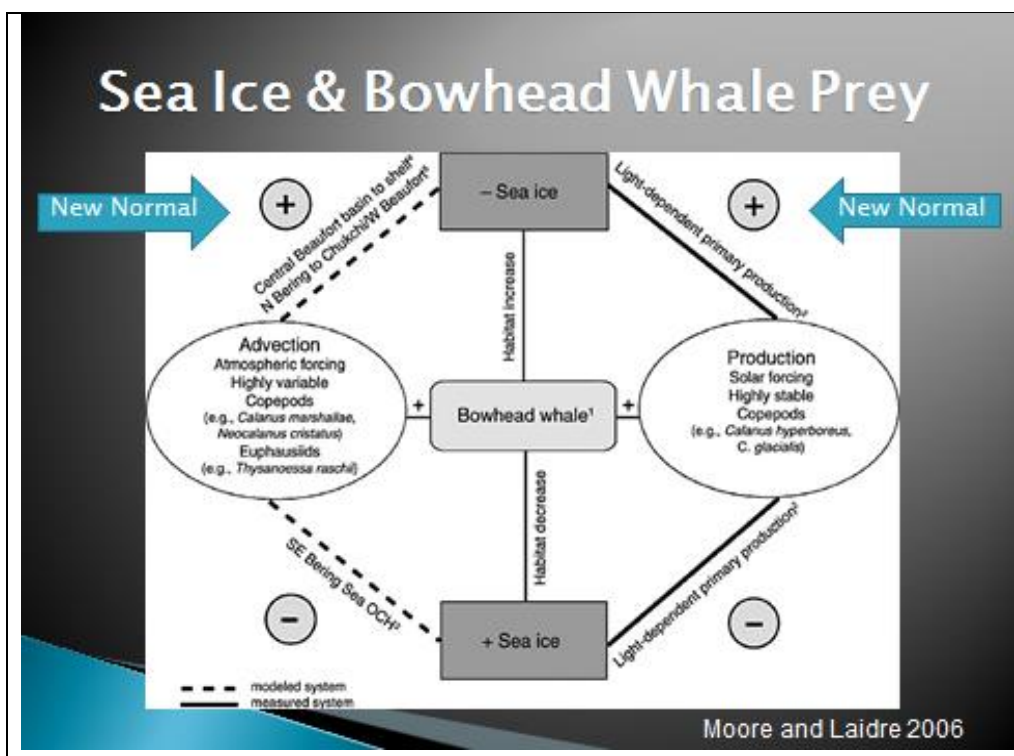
Sea Ice & Bowhead Whale Prey

New Normal

+

– Sea ice

+

New Normal

Central Beaufort basin to shelf⁴
N Bering to Chukchi/W Beaufort⁵

Light-dependent primary production²

Habitat increase

Advection
Atmospheric forcing
Highly variable
Copepods
(e.g., *Calanus marshallae*, *Neocalanus cristatus*)
Euphausiids
(e.g., *Thysanoessa raschii*)

+

Bowhead whale¹

+

Production
Solar forcing
Highly stable
Copepods
(e.g., *Calanus hyperboreus*, *C. glacialis*)

Habitat decrease

SE Bering Sea OCH³

Light-dependent primary production²

–

+ Sea ice

–

modeled system
measured system

Moore and Laidre 2006